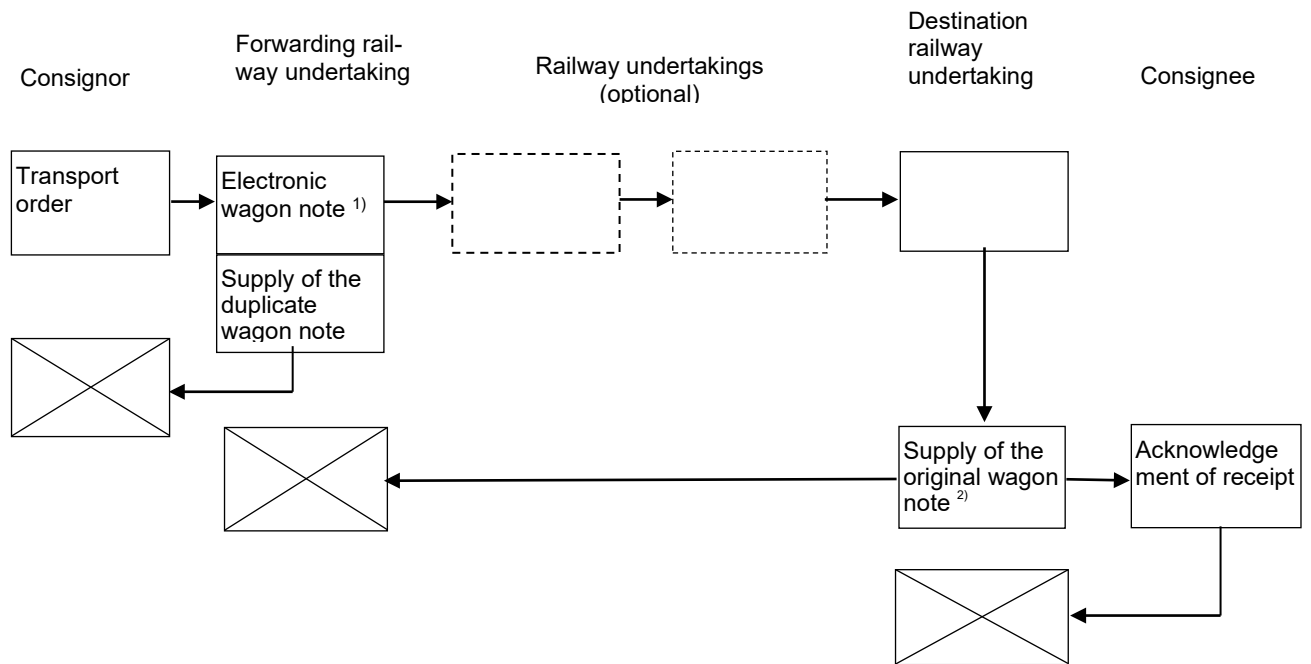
Consignor

Forwarding railway undertaking

Railway undertakings (optional)

Destination railway undertaking

Consignee

Transport order

Electronic wagon note $^{1)}$

Supply of the duplicate wagon note

Supply of the original wagon note $^{2)}$

Acknowledgement of receipt